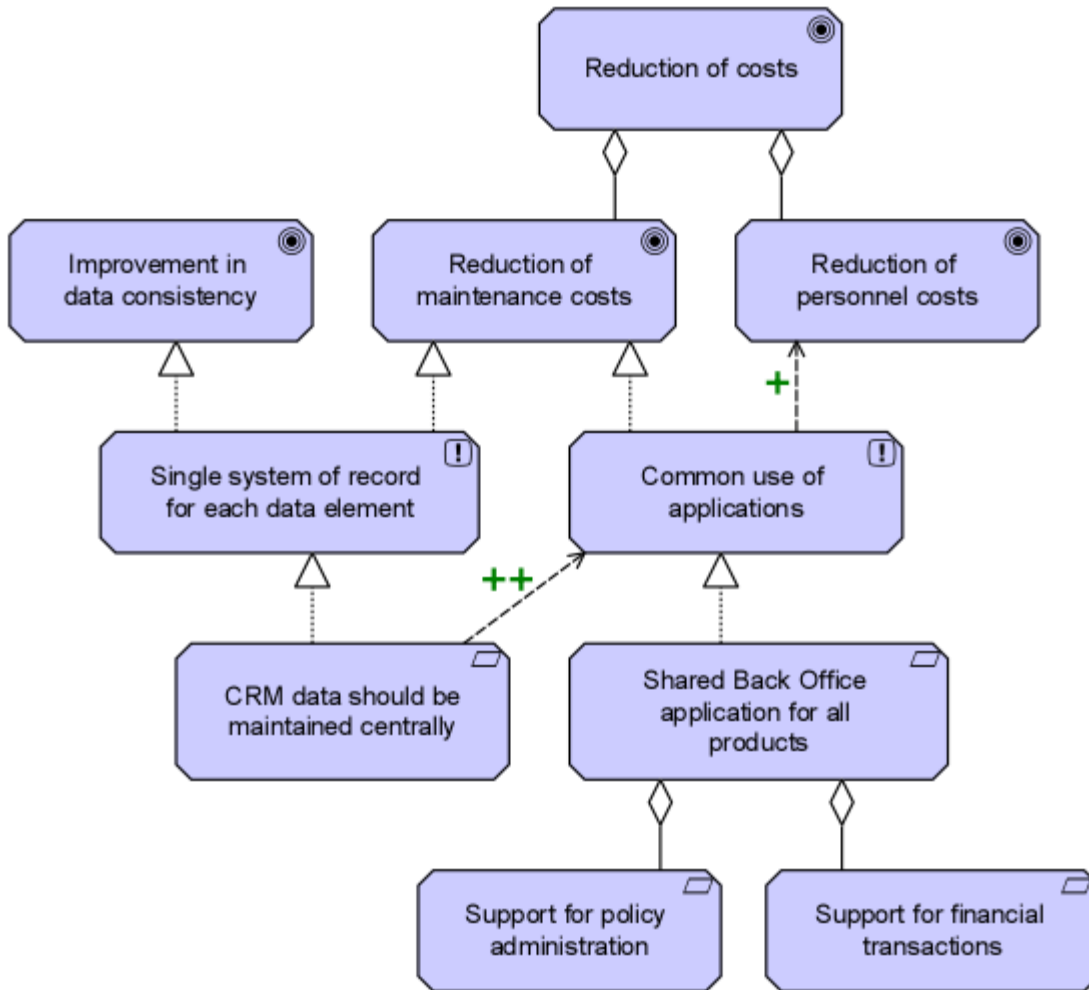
Reduction of costs

Improvement in data consistency

Reduction of maintenance costs

Reduction of personnel costs

+

Single system of record for each data element

Common use of applications

++

CRM data should be maintained centrally

Shared Back Office application for all products

Support for policy administration

Support for financial transactions